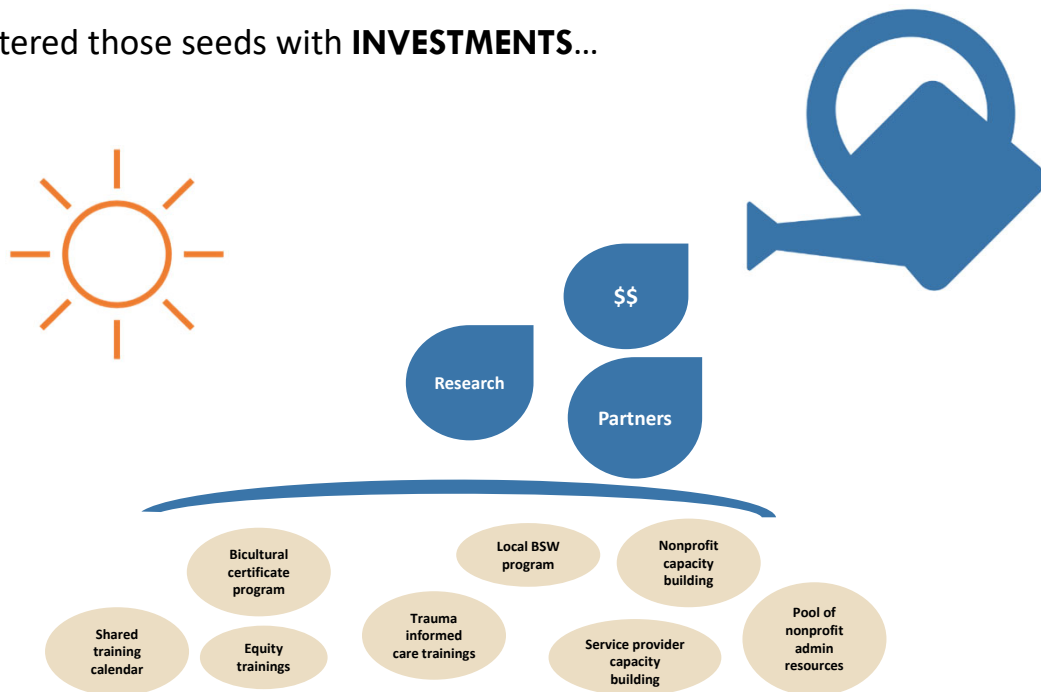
tered those seeds with **INVESTMENTS**…

$$

Research

Partners

Bicultural certificate program

Local BSW program

Nonprofit capacity building

Pool of nonprofit admin resources

Shared training calendar

Equity trainings

Trauma informed care trainings

Service provider capacity building